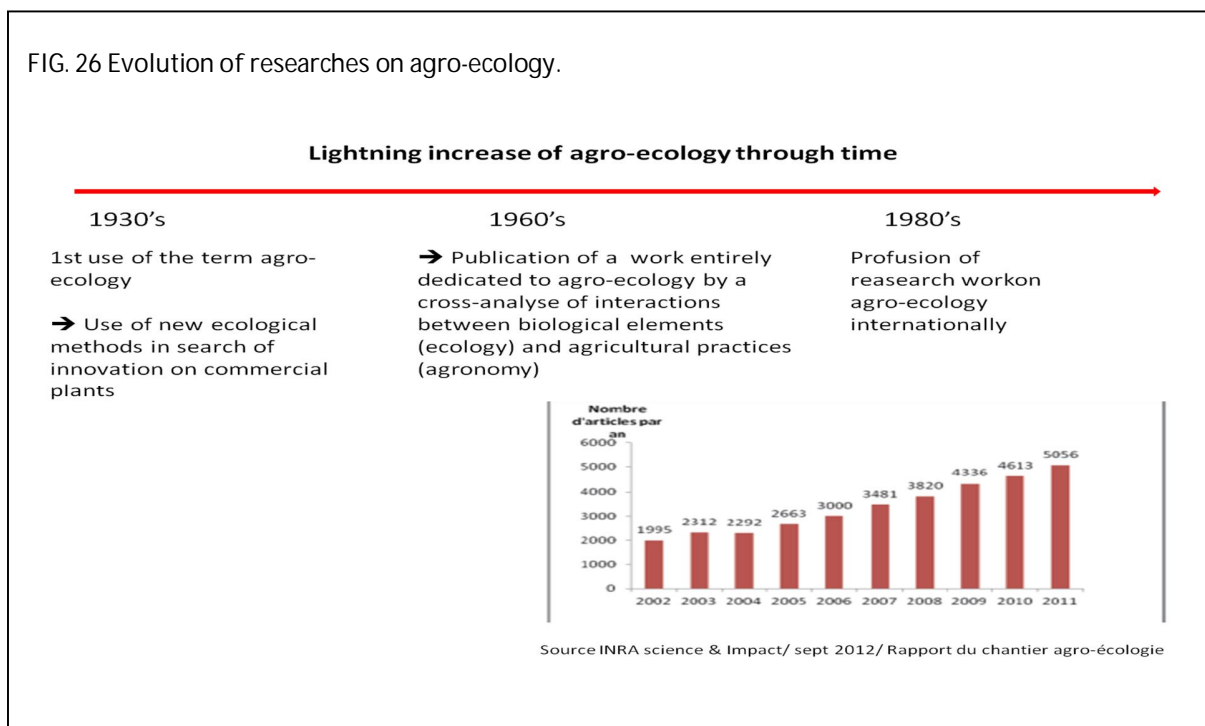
FIG. 26 Evolution of researches on agro-ecology.

Lightning increase of agro-ecology through time

1930's

1st use of the term agro-ecology

→ Use of new ecological methods in search of innovation on commercial plants

1960's

→ Publication of a work entirely dedicated to agro-ecology by a cross-analyse of interactions between biological elements (ecology) and agricultural practices (agronomy)

1980's

Profusion of reasearch workon agro-ecology internationally

Nombre d'articles par an

6000
5000
4000
3000
2000
1000
0

1995 2312 2292 2663 3000 3481 3820 4336 4613 5056

2002 2003 2004 2005 2006 2007 2008 2009 2010 2011

Source INRA science & Impact/ sept 2012/ Rapport du chantier agro-écologie